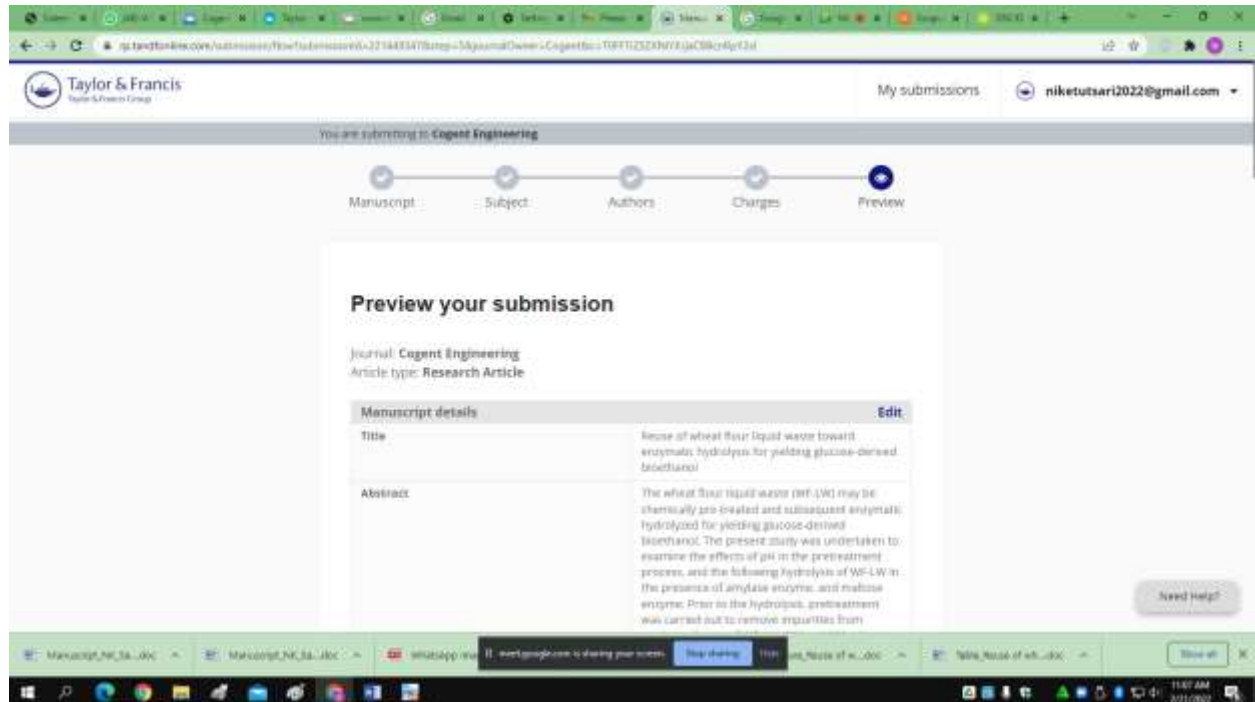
Taylor & Francis
Taylor & Francis Group

My submissions

niketutsari2022@gmail.com

You are submitting to Cogent Engineering

Manuscript

Subject

Authors

Charges

Preview

Preview your submission

Journal: Cogent Engineering
Article type: Research Article

| Manuscript details | Edit |
|---|---|
| Title | Reuse of wheat flour liquid waste toward enzymatic hydrolysis for yielding glucose-derived bioethanol |
| Abstract | The wheat flour liquid waste (WF-LW) may be chemically pre-treated and subsequent enzymatic hydrolyzed for yielding glucose-derived bioethanol. The present study was undertaken to examine the effects of pH in the pretreatment process, and the following hydrolysis of WF-LW in the presence of amylase enzyme, and maltose enzyme. Prior to the hydrolysis, pretreatment was carried out to remove impurities from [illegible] |

Need Help?

Manuscript_NK_Sa....doc

Manuscript_NK_Sa....doc

WhatsApp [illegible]

meet.google.com is sharing your screen.

Stop sharing

Hide

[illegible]_Reuse of w....doc

Table_Reuse of wh....doc

Show all

11:07 AM
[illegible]